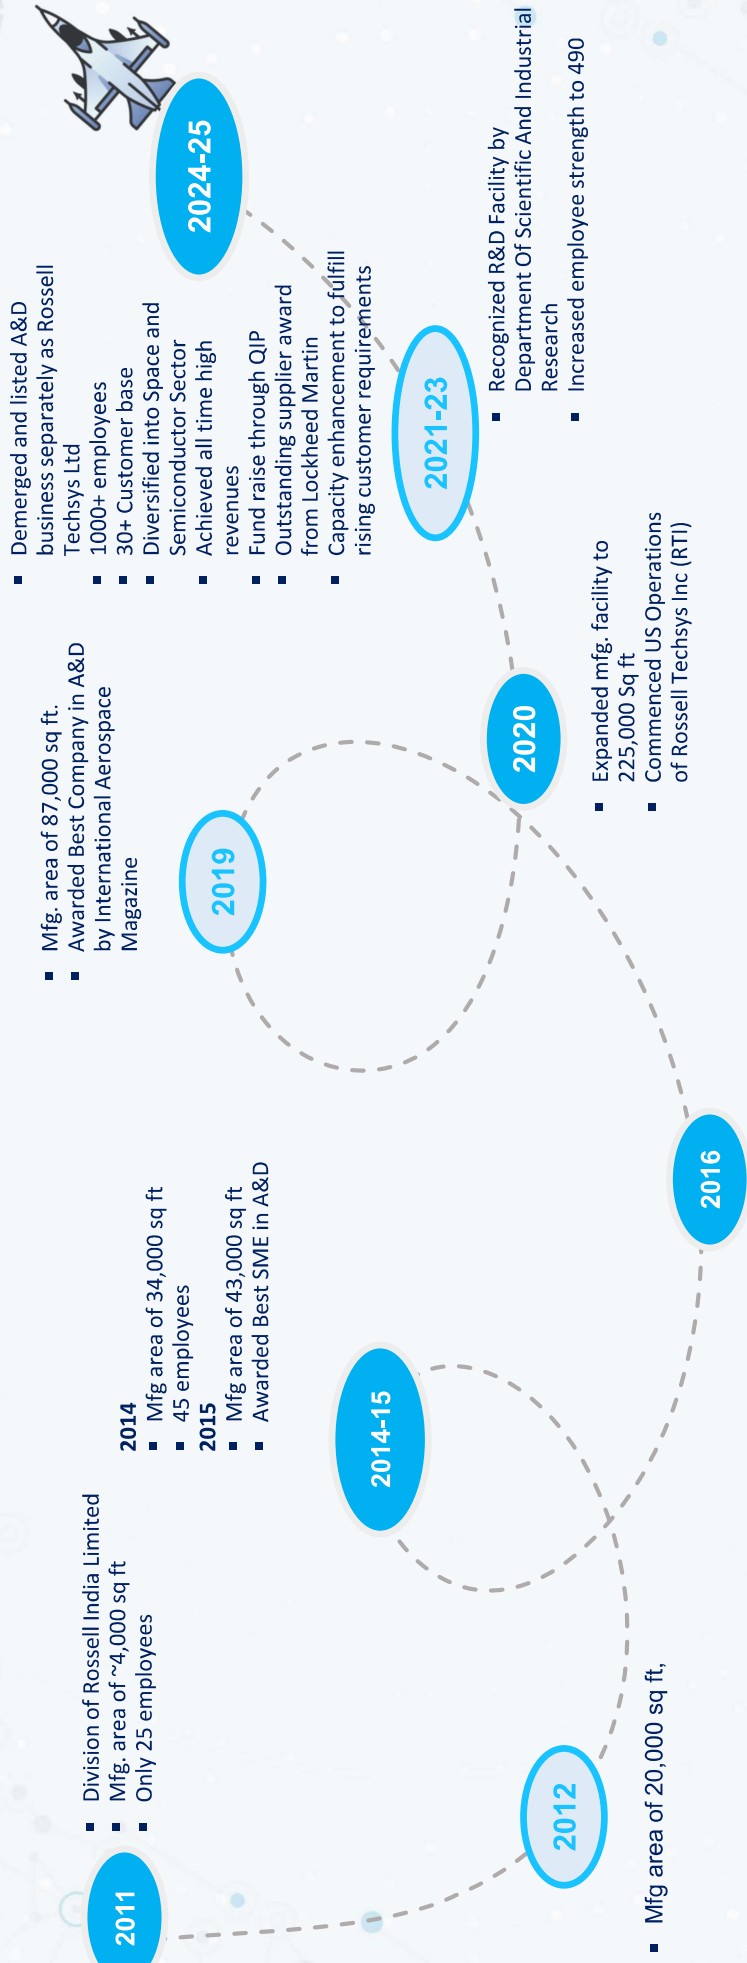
2011

Division of Rossell India Limited
Mfg. area of ~4,000 sq ft
Only 25 employees

2012

Mfg area of 20,000 sq ft,

2014-15

2014
Mfg area of 34,000 sq ft
45 employees
2015
Mfg area of 43,000 sq ft
Awarded Best SME in A&D

2016

2019

Mfg. area of 87,000 sq ft.
Awarded Best Company in A&D by International Aerospace Magazine

2020

Expanded mfg. facility to 225,000 Sq ft
Commenced US Operations of Rossell Techsys Inc (RTI)

2021-23

Recognized R&D Facility by Department Of Scientific And Industrial Research
Increased employee strength to 490

2024-25

Demerged and listed A&D business separately as Rossell Techsys Ltd
1000+ employees
30+ Customer base
Diversified into Space and Semiconductor Sector
Achieved all time high revenues
Fund raise through QIP
Outstanding supplier award from Lockheed Martin
Capacity enhancement to fulfill rising customer requirements